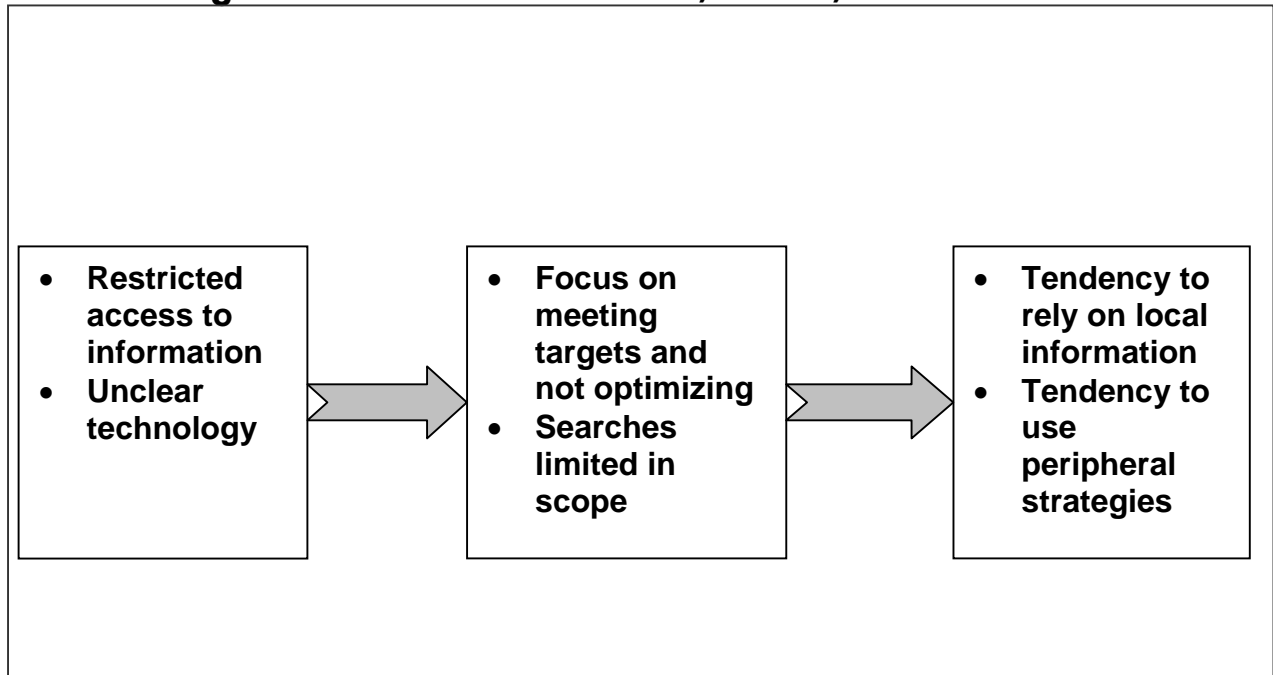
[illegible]

- Restricted access to information
- Unclear technology

- Focus on meeting targets and not optimizing
- Searches limited in scope

- Tendency to rely on local information
- Tendency to use peripheral strategies